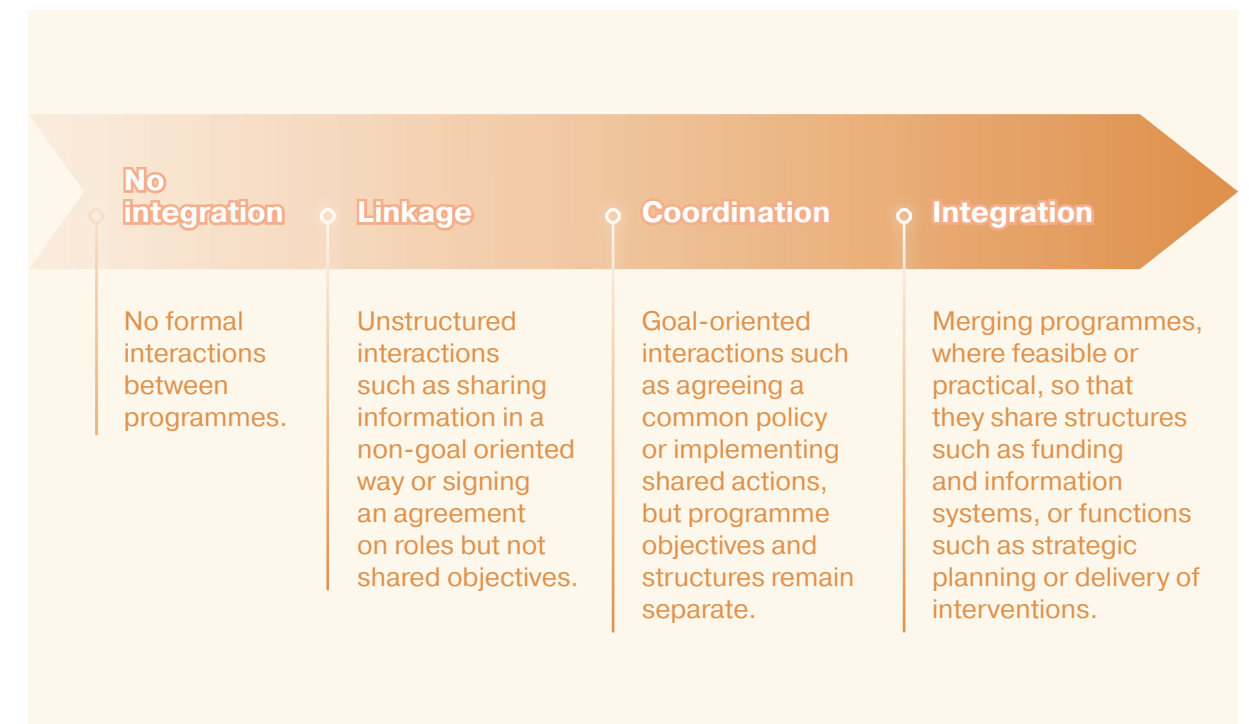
No integration

No formal interactions between programmes.

Linkage

Unstructured interactions such as sharing information in a non-goal oriented way or signing an agreement on roles but not shared objectives.

Coordination

Goal-oriented interactions such as agreeing a common policy or implementing shared actions, but programme objectives and structures remain separate.

Integration

Merging programmes, where feasible or practical, so that they share structures such as funding and information systems, or functions such as strategic planning or delivery of interventions.